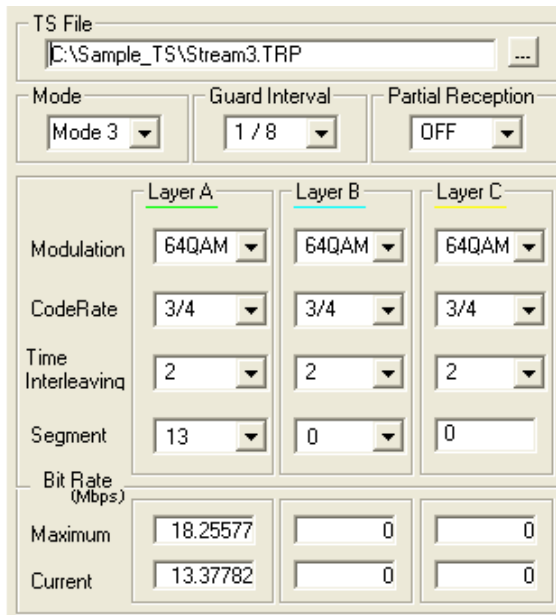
TS File
C:\Sample_TS\Stream3.TRP
...

Mode
Mode 3

Guard Interval
1 / 8

Partial Reception
OFF

| | Layer A | Layer B | Layer C |
|---|---|---|---|
| Modulation | 64QAM | 64QAM | 64QAM |
| CodeRate | 3/4 | 3/4 | 3/4 |
| Time Interleaving | 2 | 2 | 2 |
| Segment | 13 | 0 | 0 |

Bit Rate (Mbps)

| | | | |
|---|---|---|---|
| Maximum | 18.25577 | 0 | 0 |
| Current | 13.37782 | 0 | 0 |